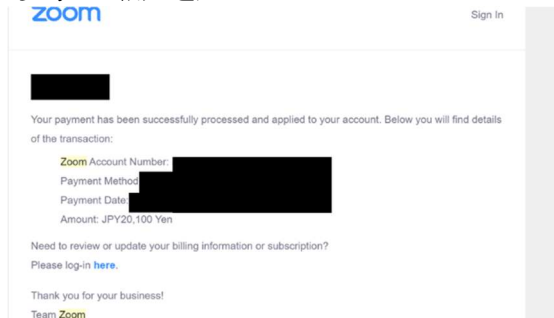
zoom

Sign In

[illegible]

Your payment has been successfully processed and applied to your account. Below you will find details of the transaction:

Zoom Account Number: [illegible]
Payment Method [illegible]
Payment Date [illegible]
Amount: JPY20,100 Yen

Need to review or update your billing information or subscription?
Please log-in here.

Thank you for your business!
Team Zoom